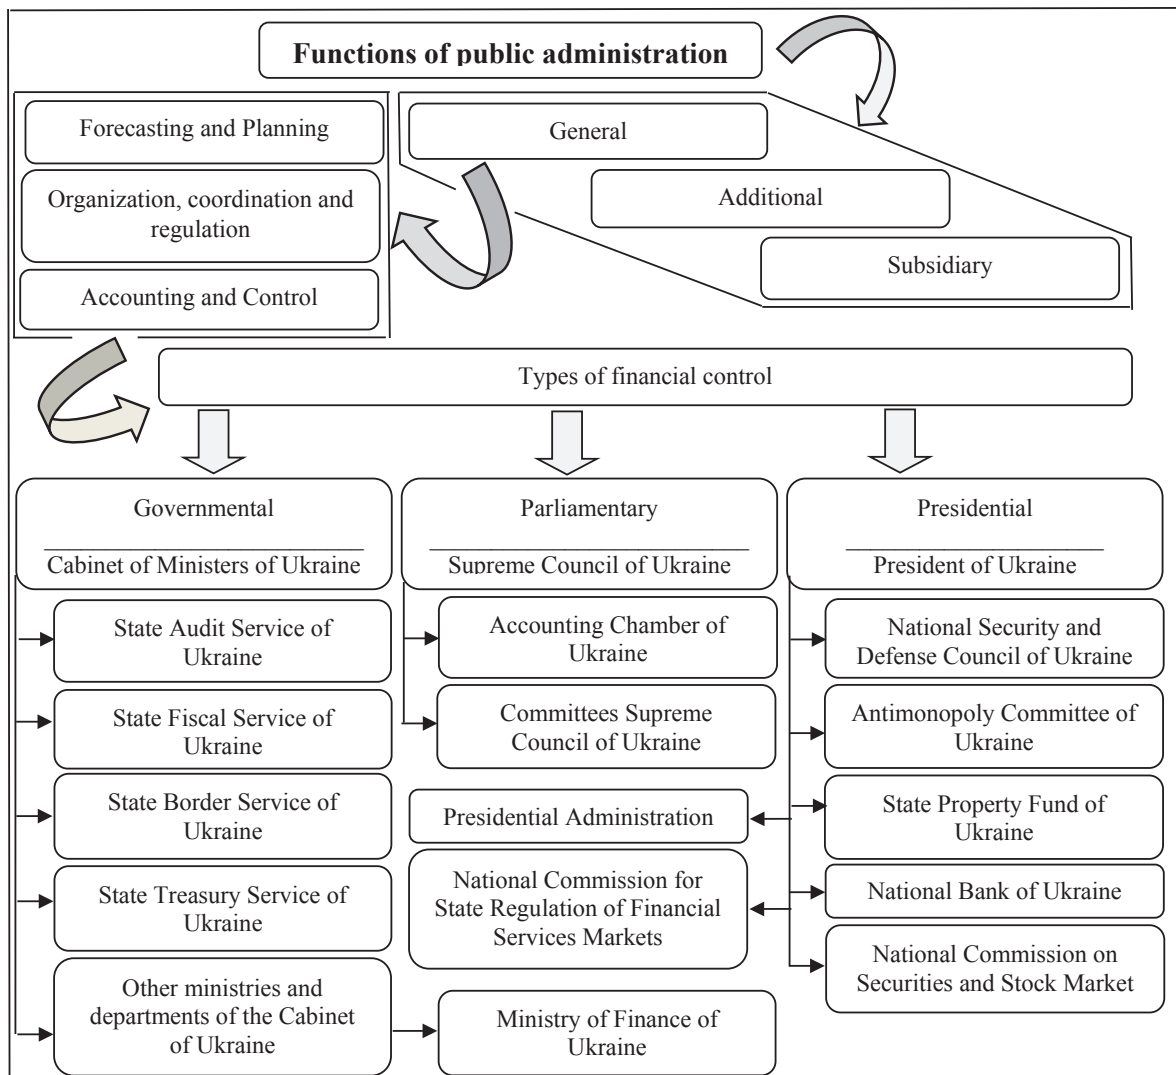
Functions of public administration

Forecasting and Planning

Organization, coordination and regulation

Accounting and Control

General

Additional

Subsidiary

Types of financial control

Governmental

Cabinet of Ministers of Ukraine

State Audit Service of Ukraine

State Fiscal Service of Ukraine

State Border Service of Ukraine

State Treasury Service of Ukraine

Other ministries and departments of the Cabinet of Ukraine

Parliamentary

Supreme Council of Ukraine

Accounting Chamber of Ukraine

Committees Supreme Council of Ukraine

Presidential Administration

National Commission for State Regulation of Financial Services Markets

Ministry of Finance of Ukraine

Presidential

President of Ukraine

National Security and Defense Council of Ukraine

Antimonopoly Committee of Ukraine

State Property Fund of Ukraine

National Bank of Ukraine

National Commission on Securities and Stock Market